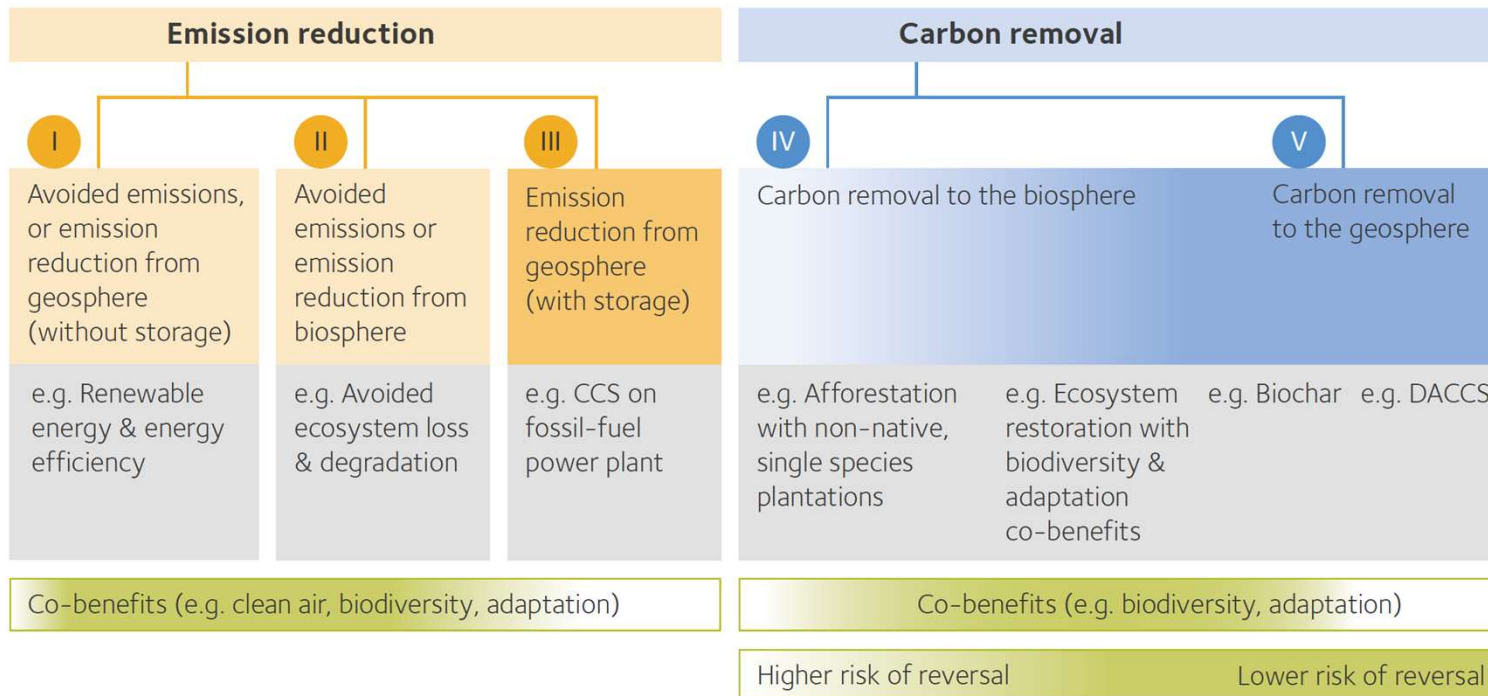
Emission reduction

Carbon removal

I

II

III

IV

V

Avoided emissions, or emission reduction from geosphere (without storage)

Avoided emissions or emission reduction from biosphere

Emission reduction from geosphere (with storage)

Carbon removal to the biosphere

Carbon removal to the geosphere

e.g. Renewable energy & energy efficiency

e.g. Avoided ecosystem loss & degradation

e.g. CCS on fossil-fuel power plant

e.g. Afforestation with non-native, single species plantations

e.g. Ecosystem restoration with biodiversity & adaptation co-benefits

e.g. Biochar

e.g. DACCS

Co-benefits (e.g. clean air, biodiversity, adaptation)

Co-benefits (e.g. biodiversity, adaptation)

Higher risk of reversal

Lower risk of reversal